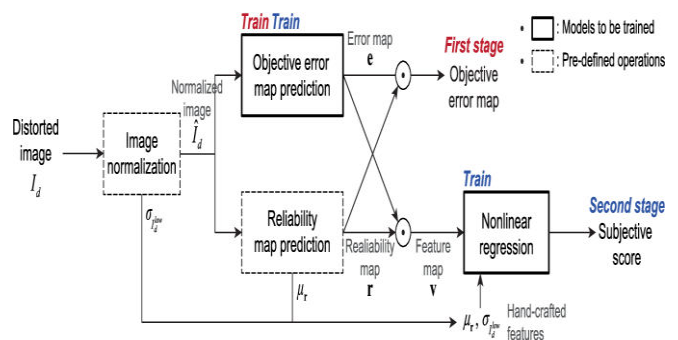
Train Train

Error map
$\mathbf{e}$

First stage
Objective error map

• ▭ : Models to be trained
• ⬚ : Pre-defined operations

Distorted image
$I_d$

Image normalization

Normalized image
$\hat{I}_d$

Objective error map prediction

$\sigma_{\hat{I}_d^{low}}$

Reliability map prediction

Reliability map
$\mathbf{r}$

Feature map
$\mathbf{v}$

Train

Nonlinear regression

Second stage
Subjective score

$\mu_r$

$\mu_r, \sigma_{\hat{I}_d^{low}}$ Hand-crafted features